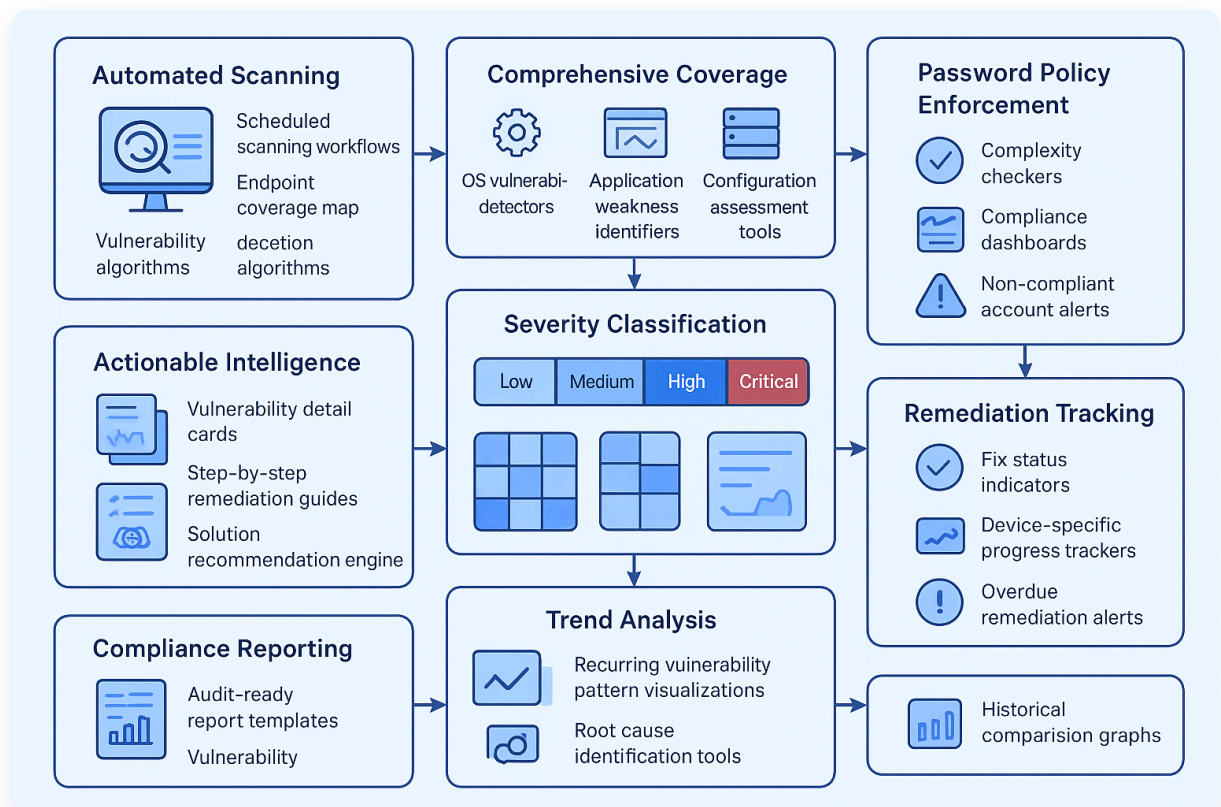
Automated Scanning

Scheduled scanning workflows

Endpoint coverage map

Vulnerability algorithms

decetion algorithms

Comprehensive Coverage

OS vulnerabi- detectors

Application weakness identifiers

Configuration assessment tools

Password Policy Enforcement

Complexity checkers

Compliance dashboards

Non-compliant account alerts

Actionable Intelligence

Vulnerability detail cards

Step-by-step remediation guides

Solution recommendation engine

Severity Classification

| Low | Medium | High | Critical |
|---|---|---|---|

Remediation Tracking

Fix status indicators

Device-specific progress trackers

Overdue remediation alerts

Compliance Reporting

Audit-ready report templates

Vulnerability

Trend Analysis

Recurring vulnerability pattern visualizations

Root cause identification tools

Historical comparision graphs